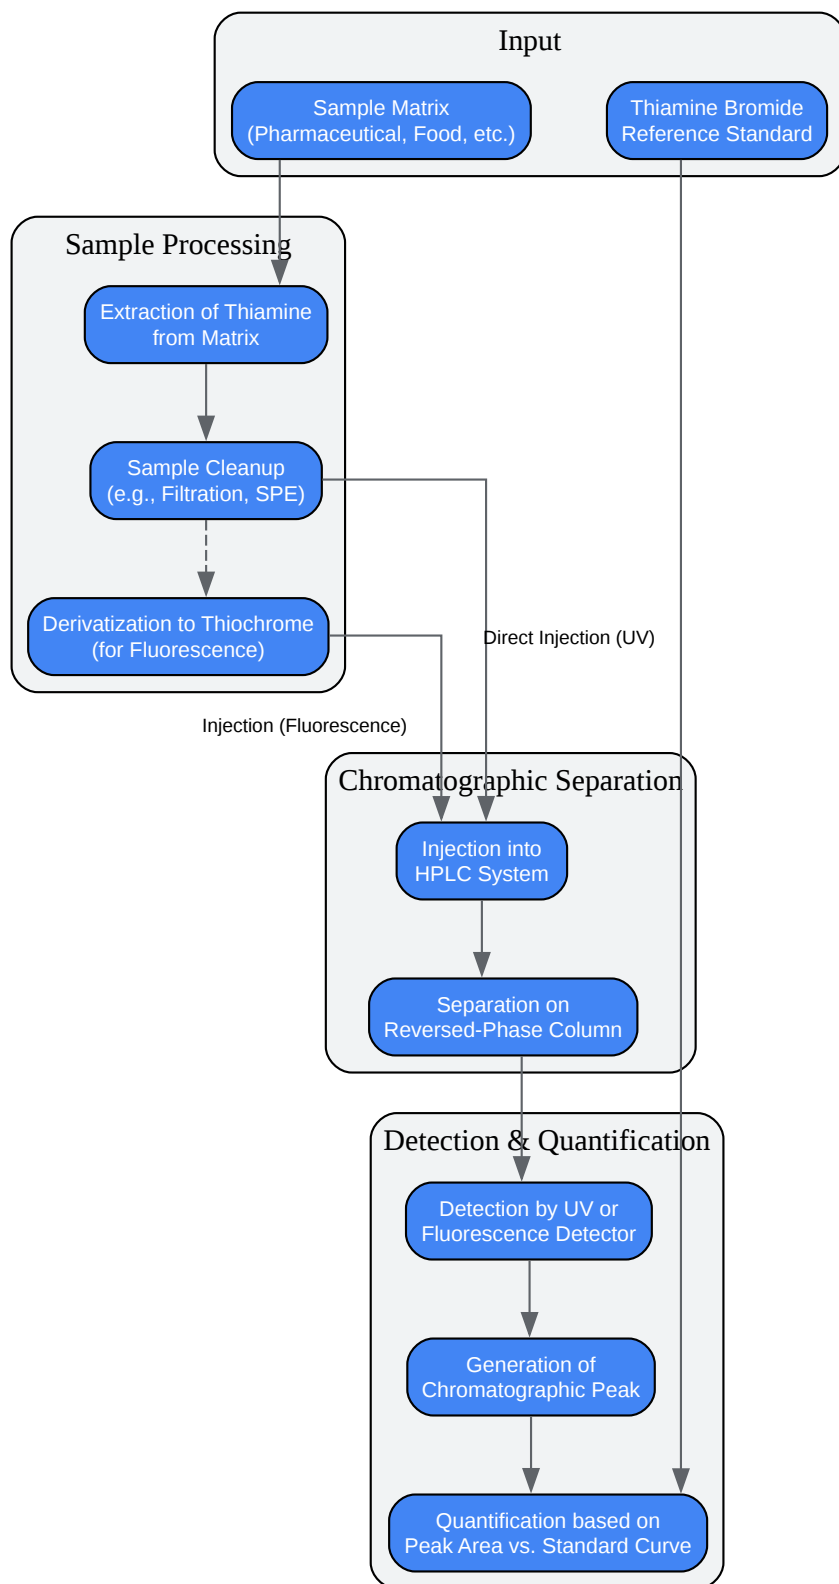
Input

Sample Matrix (Pharmaceutical, Food, etc.)

Thiamine Bromide Reference Standard

Sample Processing

Extraction of Thiamine from Matrix

Sample Cleanup (e.g., Filtration, SPE)

Derivatization to Thiochrome (for Fluorescence)

Direct Injection (UV)

Injection (Fluorescence)

Chromatographic Separation

Injection into HPLC System

Separation on Reversed-Phase Column

Detection & Quantification

Detection by UV or Fluorescence Detector

Generation of Chromatographic Peak

Quantification based on Peak Area vs. Standard Curve